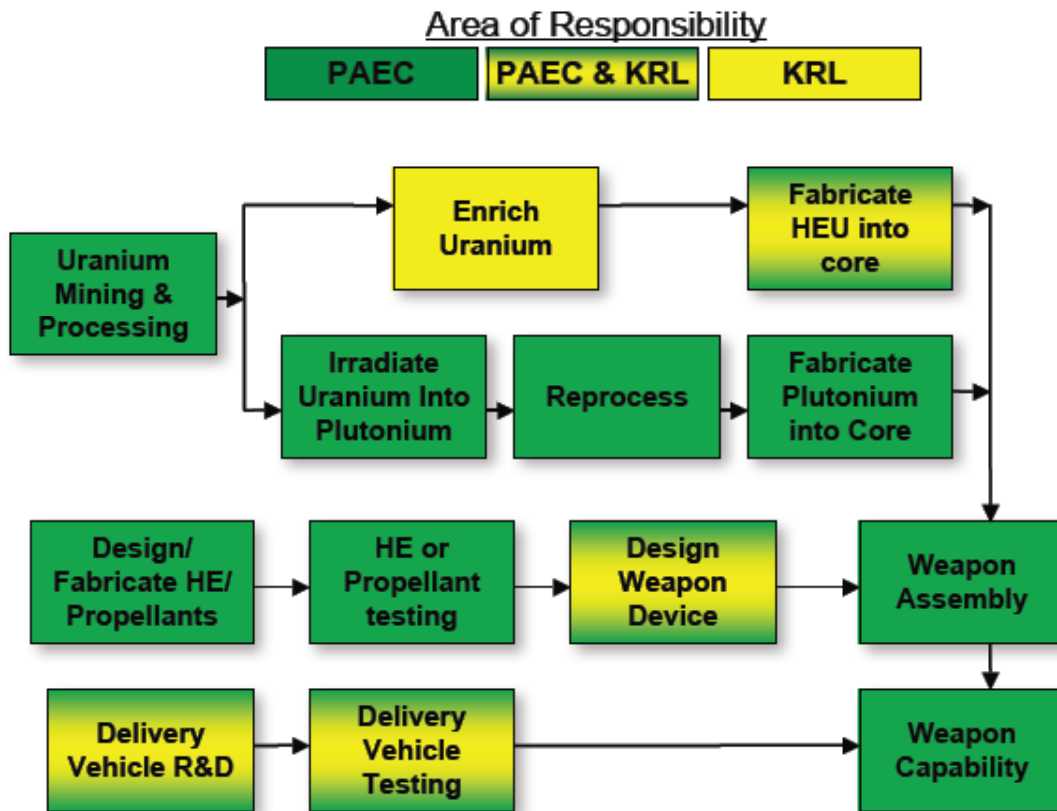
Area of Responsibility

PAEC

PAEC & KRL

KRL

Uranium Mining & Processing

Enrich Uranium

Fabricate HEU into core

Irradiate Uranium Into Plutonium

Reprocess

Fabricate Plutonium into Core

Design/ Fabricate HE/ Propellants

HE or Propellant testing

Design Weapon Device

Weapon Assembly

Delivery Vehicle R&D

Delivery Vehicle Testing

Weapon Capability